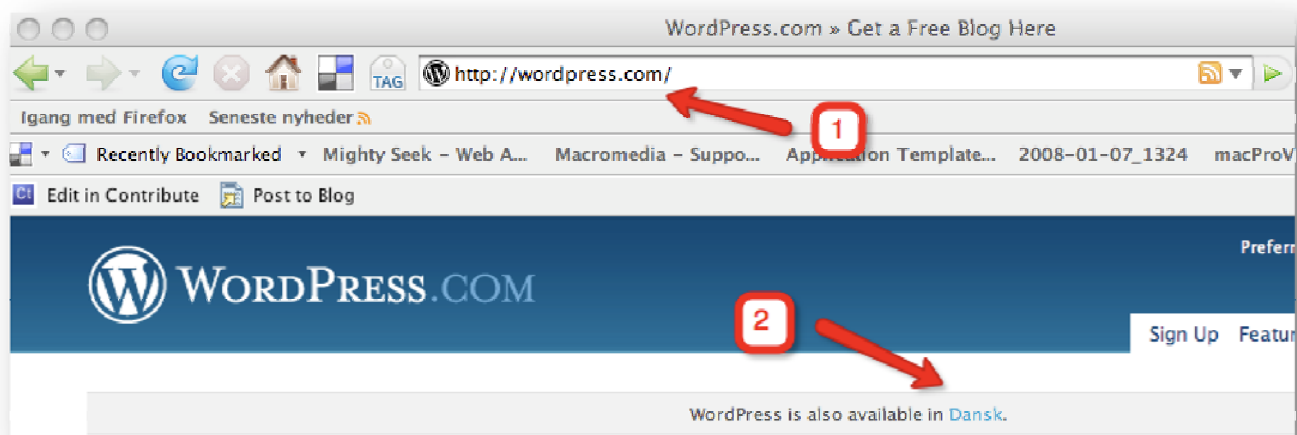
WordPress.com » Get a Free Blog Here

TAG

http://wordpress.com/

1

Igang med Firefox Seneste nyheder

Recently Bookmarked Mighty Seek - Web A... Macromedia - Suppo... Application Template... 2008-01-07_1324 macProV

Edit in Contribute Post to Blog

Preferr

WORDPRESS.COM

2

Sign Up Featur

WordPress is also available in Dansk.